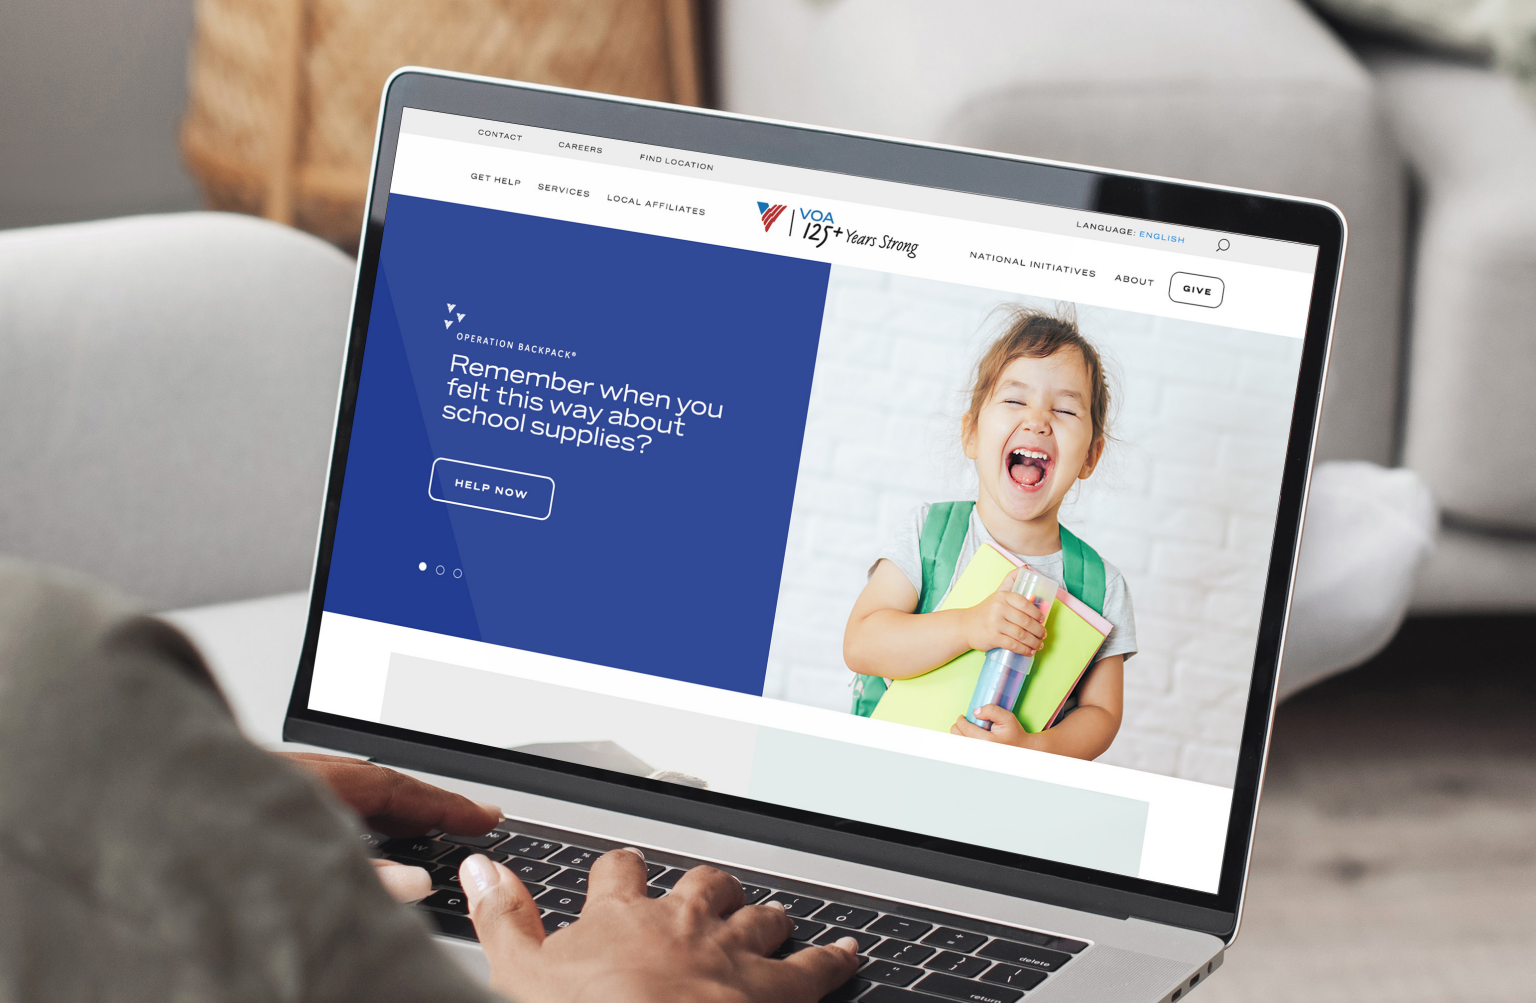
CONTACT CAREERS FIND LOCATION

GET HELP SERVICES LOCAL AFFILIATES

VOA 125+ Years Strong

LANGUAGE: ENGLISH

NATIONAL INITIATIVES ABOUT GIVE

OPERATION BACKPACK®

Remember when you felt this way about school supplies?

HELP NOW